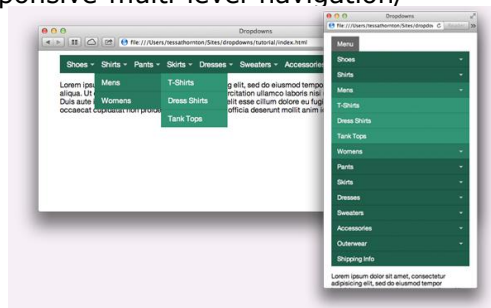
ponsive multi-level navigation)

Dropdowns

file:///Users/tessathornton/Sites/dropdowns/tutorial/index.html

Shoes Shirts Pants Skirts Dresses Sweaters Accessories

Mens T-Shirts
Womens Dress Shirts
Tank Tops

Lorem ipsum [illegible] elit, sed do eiusmod tempor aliqua. Ut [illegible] rcitation ullamco laboris nisi Duis aute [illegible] elit esse cillum dolore eu fugi occaecat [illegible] officia deserunt mollit anim i

Dropdowns

file:///Users/tessathornton/Sites/dropdow

Menu
Shoes
Shirts
Mens
T-Shirts
Dress Shirts
Tank Tops
Womens
Pants
Skirts
Dresses
Sweaters
Accessories
Outerwear
Shipping Info

Lorem ipsum dolor sit amet, consectetur adipisicing elit, sed do eiusmod tempor